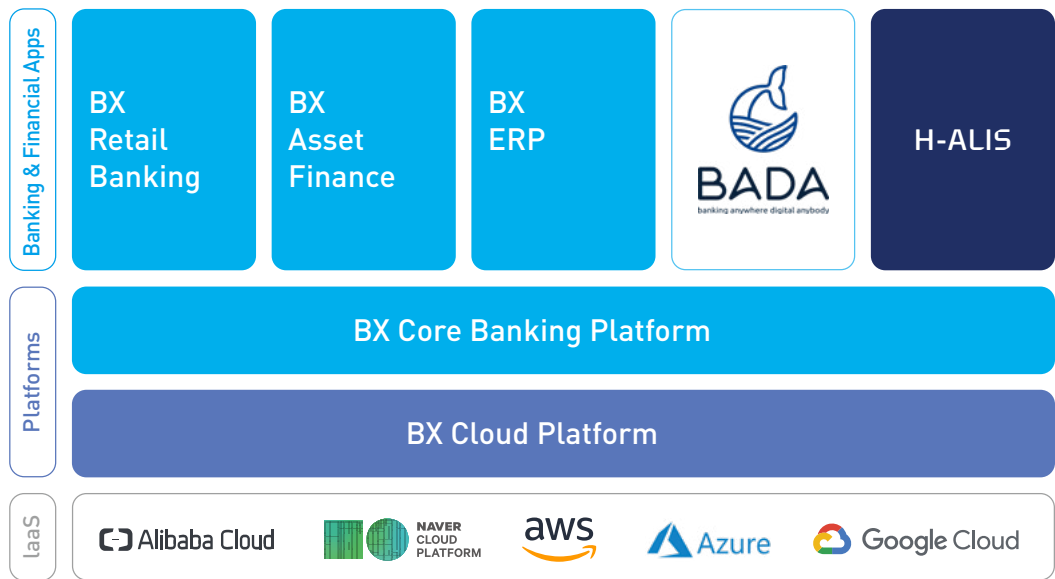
Banking & Financial Apps

BX Retail Banking

BX Asset Finance

BX ERP

BADA
banking anywhere digital anybody

H-ALIS

Platforms

BX Core Banking Platform

BX Cloud Platform

IaaS

Alibaba Cloud

NAVER CLOUD PLATFORM

aws

Azure

Google Cloud